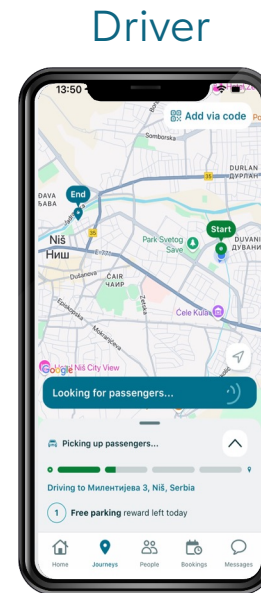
Driver

13:50

Add via code

Somborska

DURLAN
ДУРЛАН

DAVA
ЂАВА

End

Start

Niš
Ниш

Park Svetog Save

DUVANI
ДУВАНИ

Dušanova

ČAIR
ЧАИР

Ćele Kula

Google Niš City View

Looking for passengers...

Picking up passengers...

Driving to Милентијева 3, Niš, Serbia

1 Free parking reward left today

Home Journeys People Bookings Messages